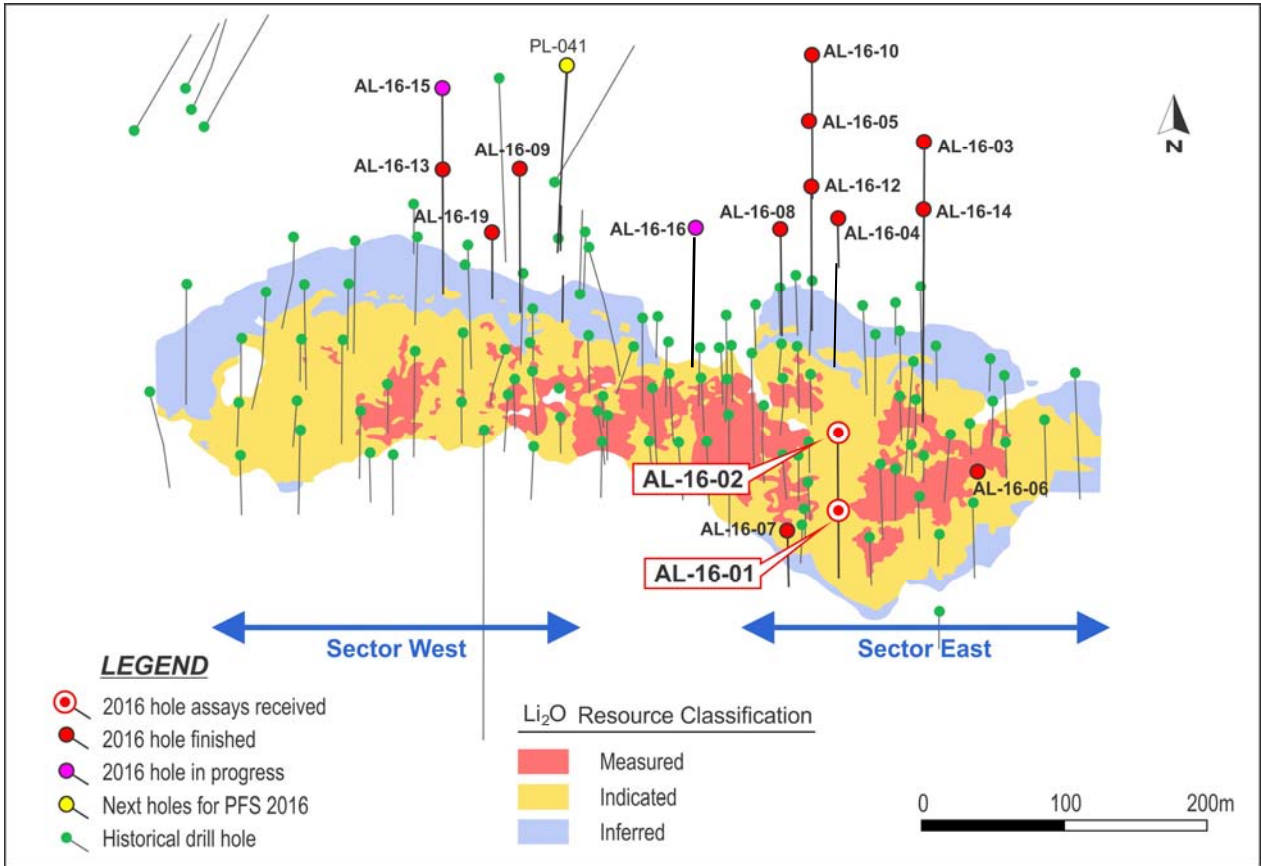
PL-041
AL-16-10
AL-16-15
AL-16-05
AL-16-03
AL-16-13
AL-16-09
AL-16-12
AL-16-19
AL-16-08
AL-16-14
AL-16-16
AL-16-04
N
AL-16-02
AL-16-06
AL-16-07
AL-16-01
Sector West
Sector East
LEGEND
2016 hole assays received
2016 hole finished
2016 hole in progress
Next holes for PFS 2016
Historical drill hole
$Li_2O$ Resource Classification
Measured
Indicated
Inferred
0
100
200m